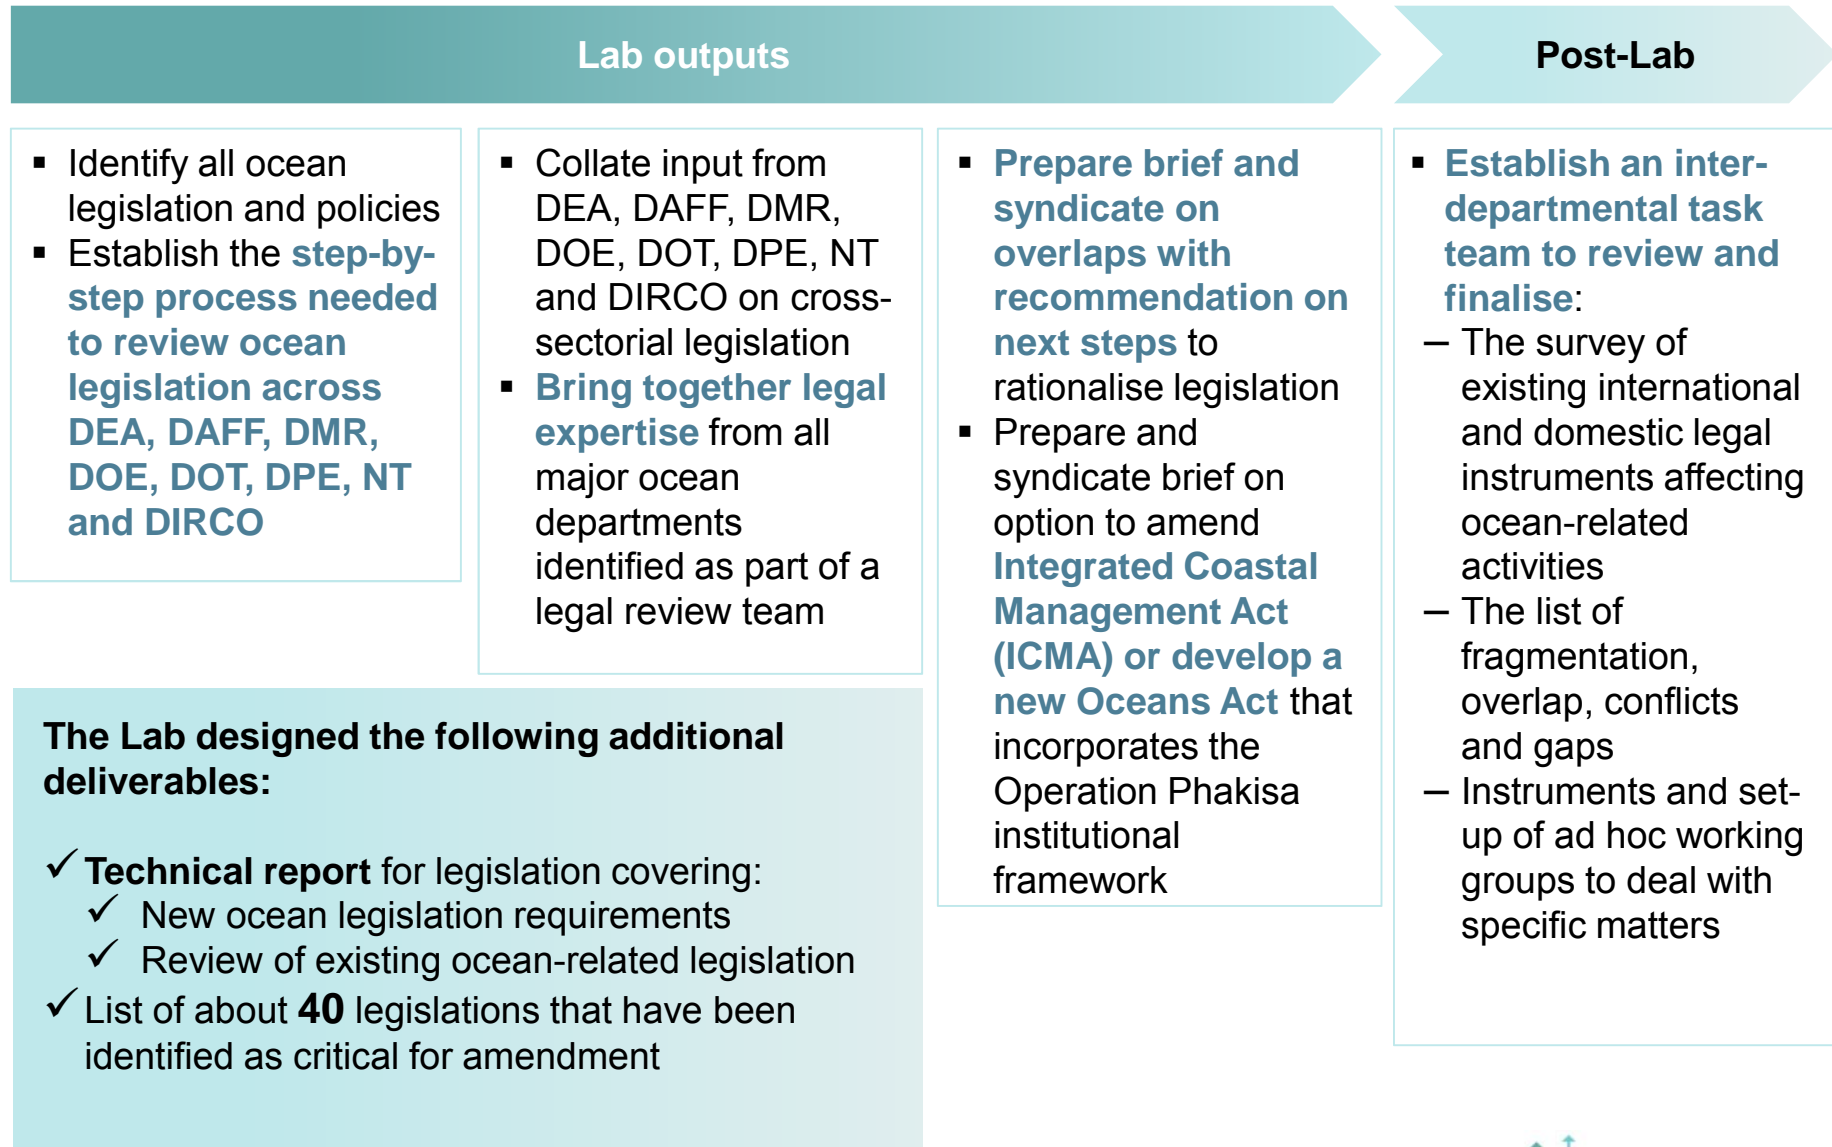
Lab outputs

Post-Lab

- Identify all ocean legislation and policies
- Establish the step-by-step process needed to review ocean legislation across DEA, DAFF, DMR, DOE, DOT, DPE, NT and DIRCO

- Collate input from DEA, DAFF, DMR, DOE, DOT, DPE, NT and DIRCO on cross-sectorial legislation
- Bring together legal expertise from all major ocean departments identified as part of a legal review team

- Prepare brief and syndicate on overlaps with recommendation on next steps to rationalise legislation
- Prepare and syndicate brief on option to amend Integrated Coastal Management Act (ICMA) or develop a new Oceans Act that incorporates the Operation Phakisa institutional framework

- Establish an inter-departmental task team to review and finalise:
  – The survey of existing international and domestic legal instruments affecting ocean-related activities
  – The list of fragmentation, overlap, conflicts and gaps
  – Instruments and set-up of ad hoc working groups to deal with specific matters

The Lab designed the following additional deliverables:

✓ Technical report for legislation covering:
  ✓ New ocean legislation requirements
  ✓ Review of existing ocean-related legislation
✓ List of about 40 legislations that have been identified as critical for amendment